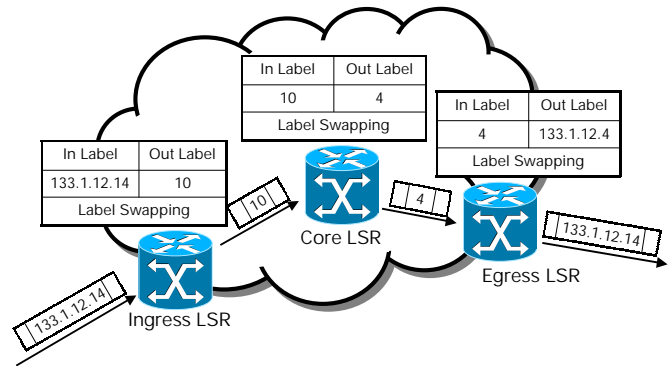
| In Label | Out Label |
|---|---|
| 10 | 4 |
| Label Swapping | |

| In Label | Out Label |
|---|---|
| 4 | 133.1.12.4 |
| Label Swapping | |

| In Label | Out Label |
|---|---|
| 133.1.12.14 | 10 |
| Label Swapping | |

10

Core LSR

4

133.1.12.14

Egress LSR

133.1.12.14

Ingress LSR